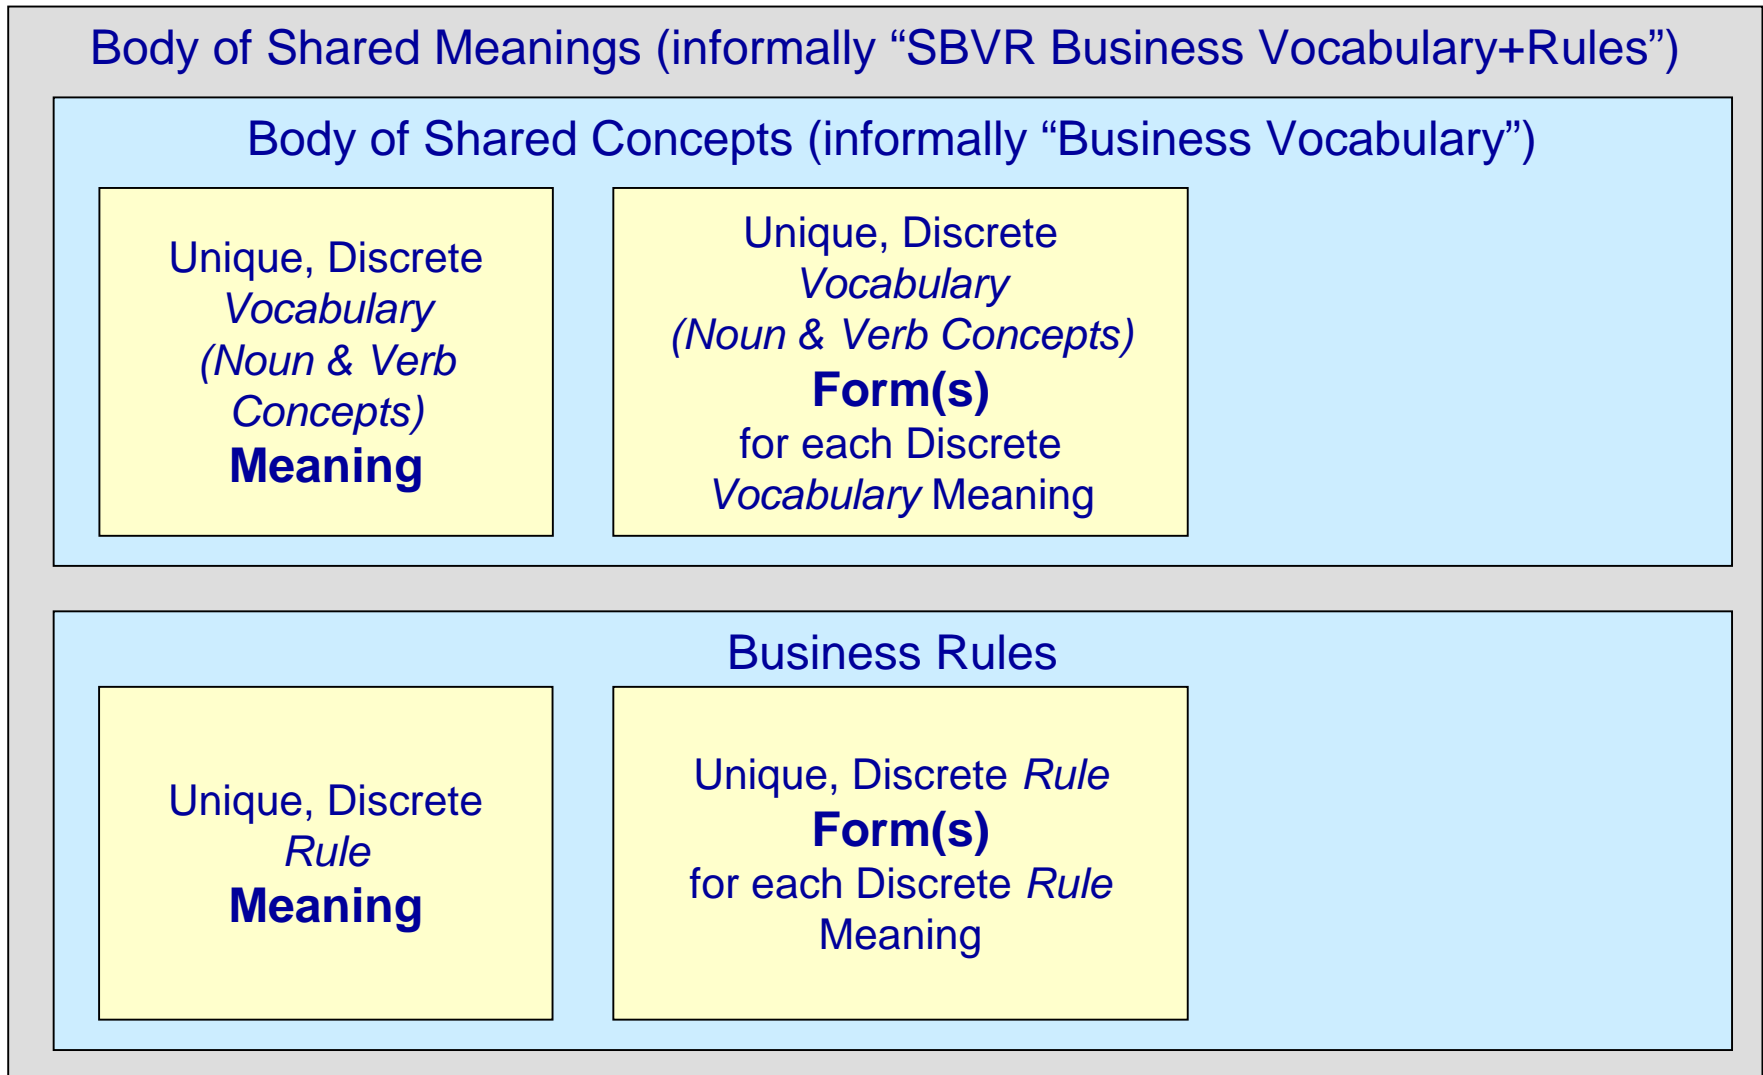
Body of Shared Meanings (informally “SBVR Business Vocabulary+Rules”)

Body of Shared Concepts (informally “Business Vocabulary”)

Unique, Discrete Vocabulary (Noun & Verb Concepts) Meaning

Unique, Discrete Vocabulary (Noun & Verb Concepts) Form(s) for each Discrete Vocabulary Meaning

Business Rules

Unique, Discrete Rule Meaning

Unique, Discrete Rule Form(s) for each Discrete Rule Meaning